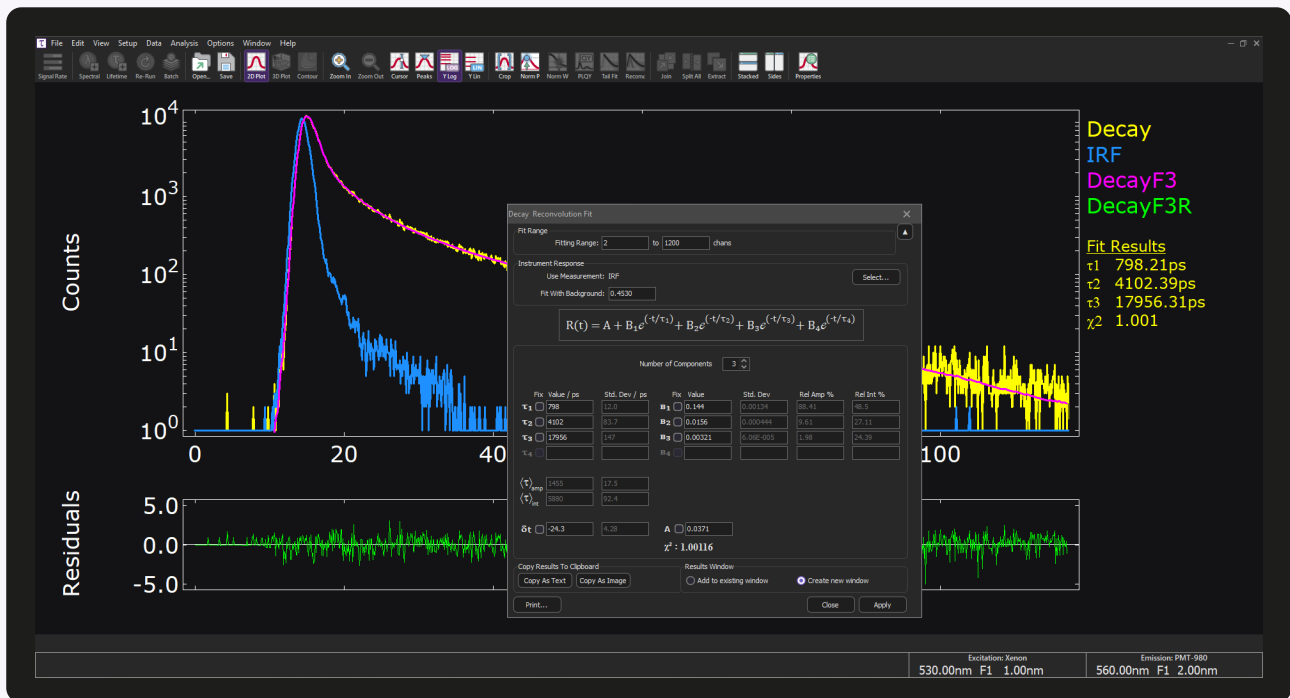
File Edit View Setup Data Analysis Options Window Help

Signal Rate Spectral Lifetime Re-Run Batch Open... Save 2D Plot 3D Plot Contour Zoom In Zoom Out Cursor Peaks Y Log Y Lin Crop Norm P Norm W PLQY Tail Fit Reconv. Join Split All Extract Stacked Sides Properties

$10^4$
$10^3$
$10^2$
$10^1$
$10^0$
Counts
0 20 40 100

Residuals
5.0
0.0
-5.0

Decay
IRF
DecayF3
DecayF3R

Fit Results
τ1 798.21ps
τ2 4102.39ps
τ3 17956.31ps
χ2 1.001

Decay Reconvolution Fit

Fit Range
Fitting Range: 2 to 1200 chans

Instrument Response
Use Measurement: IRF
Select...
Fit With Background: 0.4530

$R(t) = A + B_1e^{(-t/\tau_1)} + B_2e^{(-t/\tau_2)} + B_3e^{(-t/\tau_3)} + B_4e^{(-t/\tau_4)}$

Number of Components 3

| | Fix | Value / ps | Std. Dev / ps | | Fix | Value | Std. Dev | Rel Amp % | Rel Int % |
|---|---|---|---|---|---|---|---|---|---|
| $\tau_1$ | | 798 | 12.0 | $B_1$ | | 0.144 | 0.00134 | 88.41 | 48.5 |
| $\tau_2$ | | 4102 | 83.7 | $B_2$ | | 0.0156 | 0.000444 | 9.61 | 27.11 |
| $\tau_3$ | | 17956 | 147 | $B_3$ | | 0.00321 | 6.06E-005 | 1.98 | 24.39 |
| $\tau_4$ | | | | $B_4$ | | | | | |

$\langle\tau\rangle_{amp}$ 1455 17.5
$\langle\tau\rangle_{int}$ 5880 92.4

δt -24.3 4.28 A 0.0371

$\chi^2$ : 1.00116

Copy Results To Clipboard
Copy As Text Copy As Image

Results Window
Add to existing window Create new window

Print... Close Apply

Excitation: Xenon
530.00nm F1 1.00nm
Emission: PMT-980
560.00nm F1 2.00nm